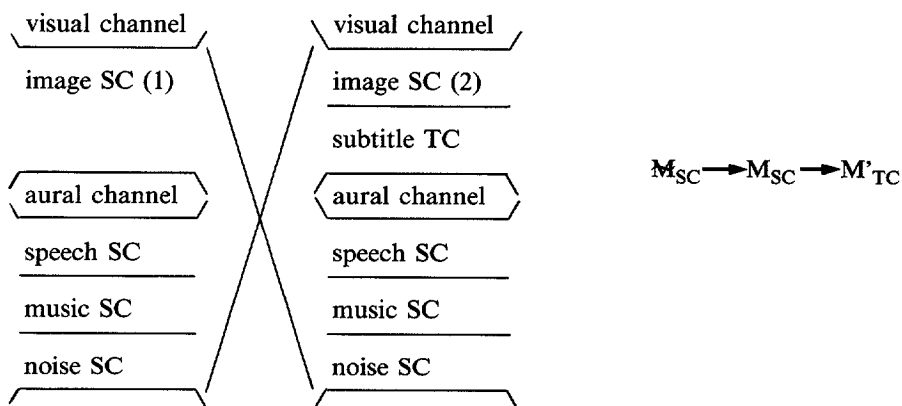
visual channel

image SC (1)

aural channel

speech SC

music SC

noise SC

visual channel

image SC (2)

subtitle TC

aural channel

speech SC

music SC

noise SC

$M_{SC} \rightarrow M_{SC} \rightarrow M'_{TC}$